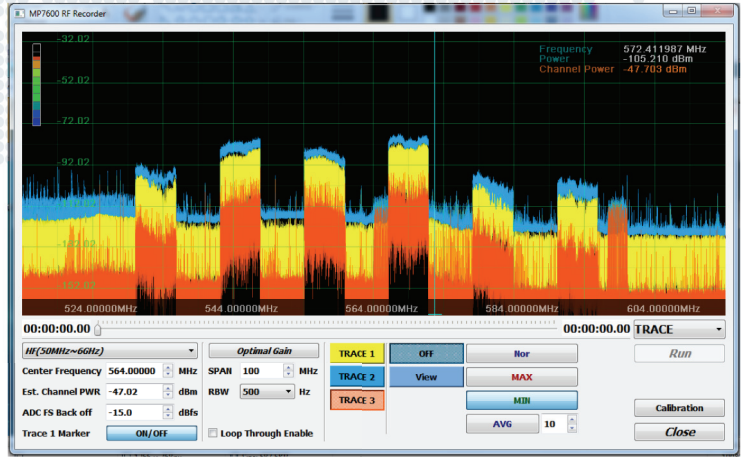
MP7600 RF Recorder

-32.02
-52.02
-72.02
-92.02
-112.02
-132.02
-152.02

Frequency 572.411987 MHz
Power -105.210 dBm
Channel Power -47.703 dBm

524.00000MHz
544.00000MHz
564.00000MHz
584.00000MHz
604.00000MHz

00:00:00.00
00:00:00.00
TRACE

HF(50MHz~6GHz)
Optimal Gain
TRACE 1
OFF
Nor
Run
Center Frequency 564.00000 MHz
SPAN 100 MHz
TRACE 2
View
MAX
Est. Channel PWR -47.02 dBm
RBW 500 Hz
TRACE 3
MIN
ADC FS Back off -15.0 dBfs
AVG 10
Calibration
Trace 1 Marker ON/OFF
Loop Through Enable
Close